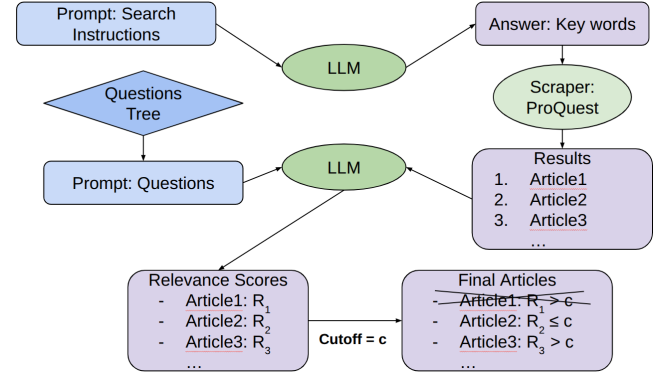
Prompt: Search Instructions

LLM

Answer: Key words

Scraper: ProQuest

Questions Tree

Prompt: Questions

LLM

Results
1. Article1
2. Article2
3. Article3
…

Relevance Scores
- Article1: $R_1$
- Article2: $R_2$
- Article3: $R_3$
…

Cutoff = c

Final Articles
- ~~Article1: $R_1 > c$~~
- Article2: $R_2 \leq c$
- Article3: $R_3 > c$
…